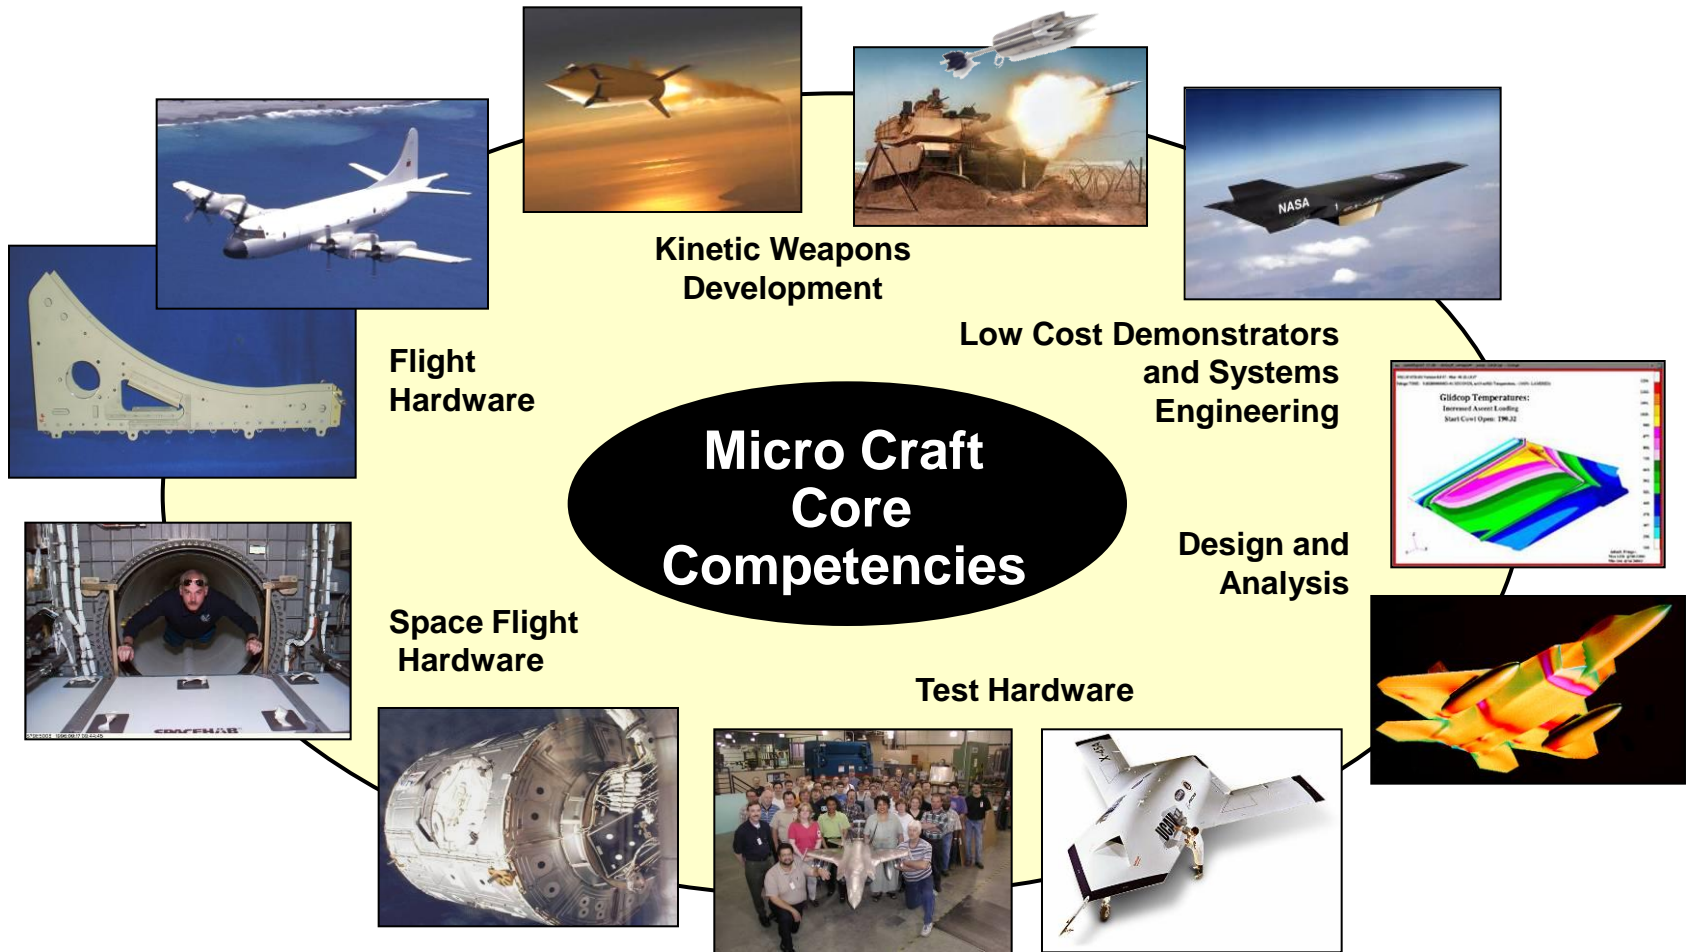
Kinetic Weapons Development

Flight Hardware

Low Cost Demonstrators and Systems Engineering

Micro Craft Core Competencies

Design and Analysis

Space Flight Hardware

Test Hardware

NASA

Glidcop Temperatures:
Increased Ascent Loading
Start Cowl Open: 190.32

SPACEHAB

X-45

UCAV